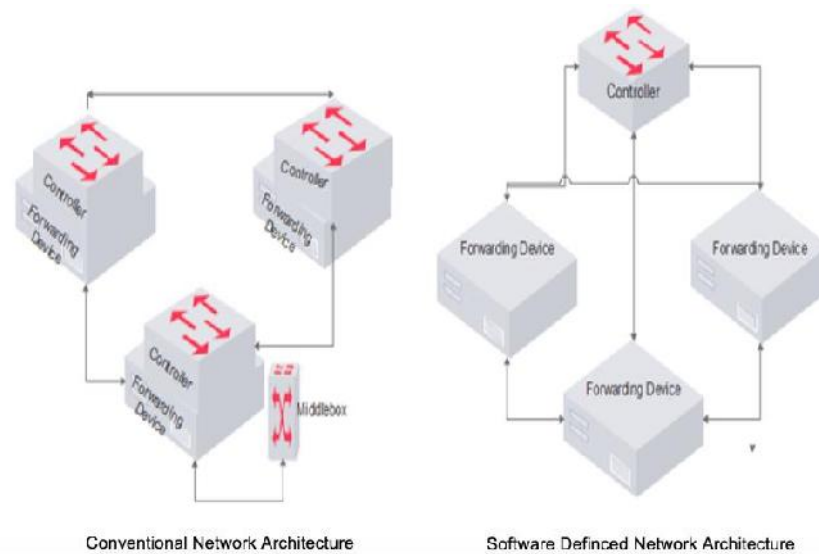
Controller

Forwarding Device

Controller

Forwarding Device

Controller

Forwarding Device

Middlebox

Conventional Network Architecture

Controller

Forwarding Device

Forwarding Device

Forwarding Device

Software Definced Network Architecture